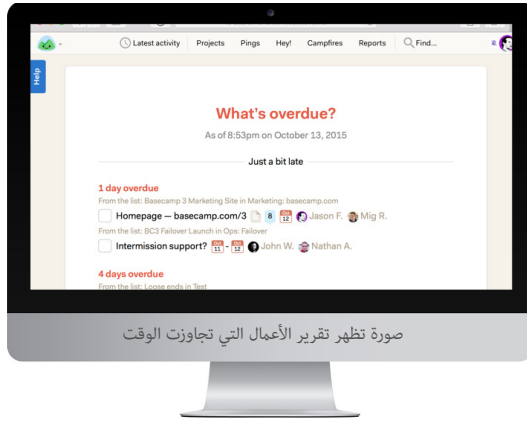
Latest activity Projects Pings Hey! Campfires Reports Find...

Help

What's overdue?

As of 8:53pm on October 13, 2015

Just a bit late

1 day overdue

From the list: Basecamp 3 Marketing Site in Marketing: basecamp.com

Homepage — basecamp.com/3 8 OCT 12 Jason F. Mig R.

From the list: BC3 Failover Launch in Ops: Failover

Intermission support? OCT 11 - OCT 12 John W. Nathan A.

4 days overdue

From the list: Loose ends in Test

صورة تظهر تقرير الأعمال التي تجاوزت الوقت